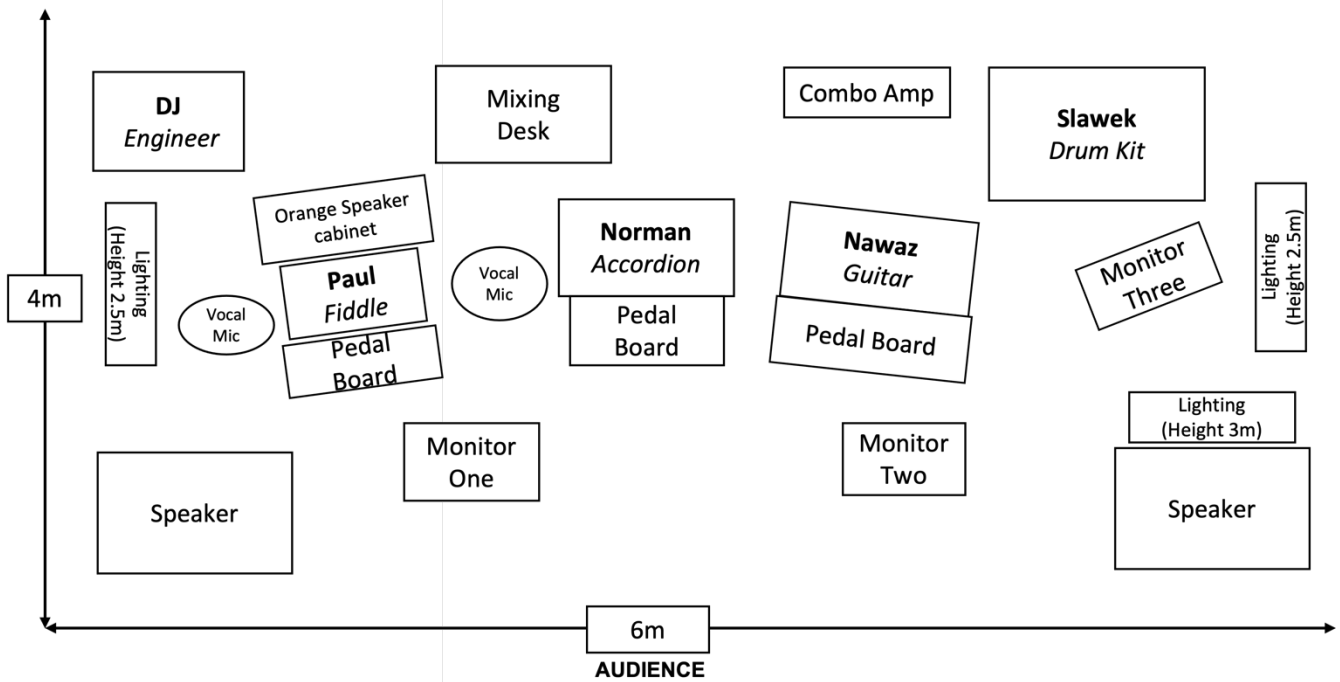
DJ
Engineer

Mixing Desk

Combo Amp

Slawek
Drum Kit

Lighting (Height 2.5m)

Orange Speaker cabinet

Paul
Fiddle

Pedal Board

Vocal Mic

Vocal Mic

Norman
Accordion

Pedal Board

Nawaz
Guitar

Pedal Board

Monitor Three

Lighting (Height 2.5m)

4m

Lighting (Height 3m)

Monitor One

Monitor Two

Speaker

Speaker

6m

AUDIENCE